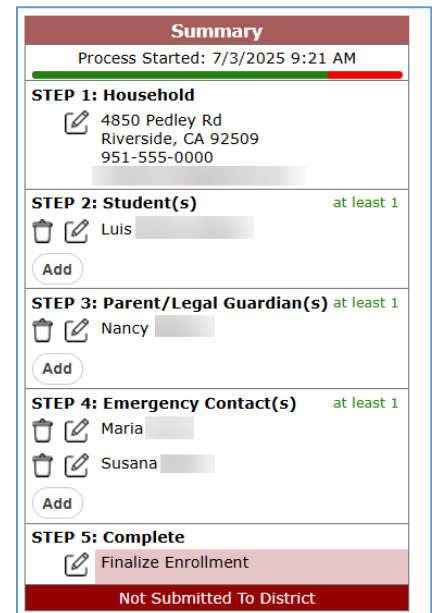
Summary

Process Started: 7/3/2025 9:21 AM

STEP 1: Household

4850 Pedley Rd
Riverside, CA 92509
951-555-0000
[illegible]

STEP 2: Student(s) at least 1

Luis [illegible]

Add

STEP 3: Parent/Legal Guardian(s) at least 1

Nancy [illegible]

Add

STEP 4: Emergency Contact(s) at least 1

Maria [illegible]

Susana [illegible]

Add

STEP 5: Complete

Finalize Enrollment

Not Submitted To District